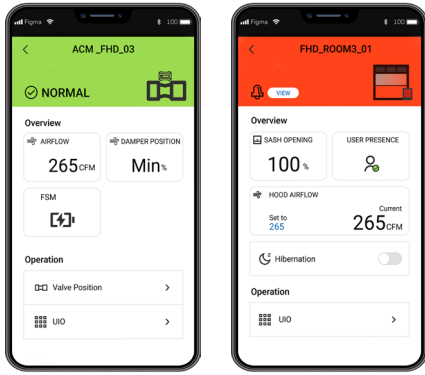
Figma 100

<

ACM _FHD_03

NORMAL

Overview

AIRFLOW

265CFM

DAMPER POSITION

Min%

FSM

Operation

Valve Position >

UIO >

Figma 100

<

FHD_ROOM3_01

VIEW

Overview

SASH OPENING

100 %

USER PRESENCE

HOOD AIRFLOW

Set to
265

Current
265CFM

Hibernation

Operation

UIO >